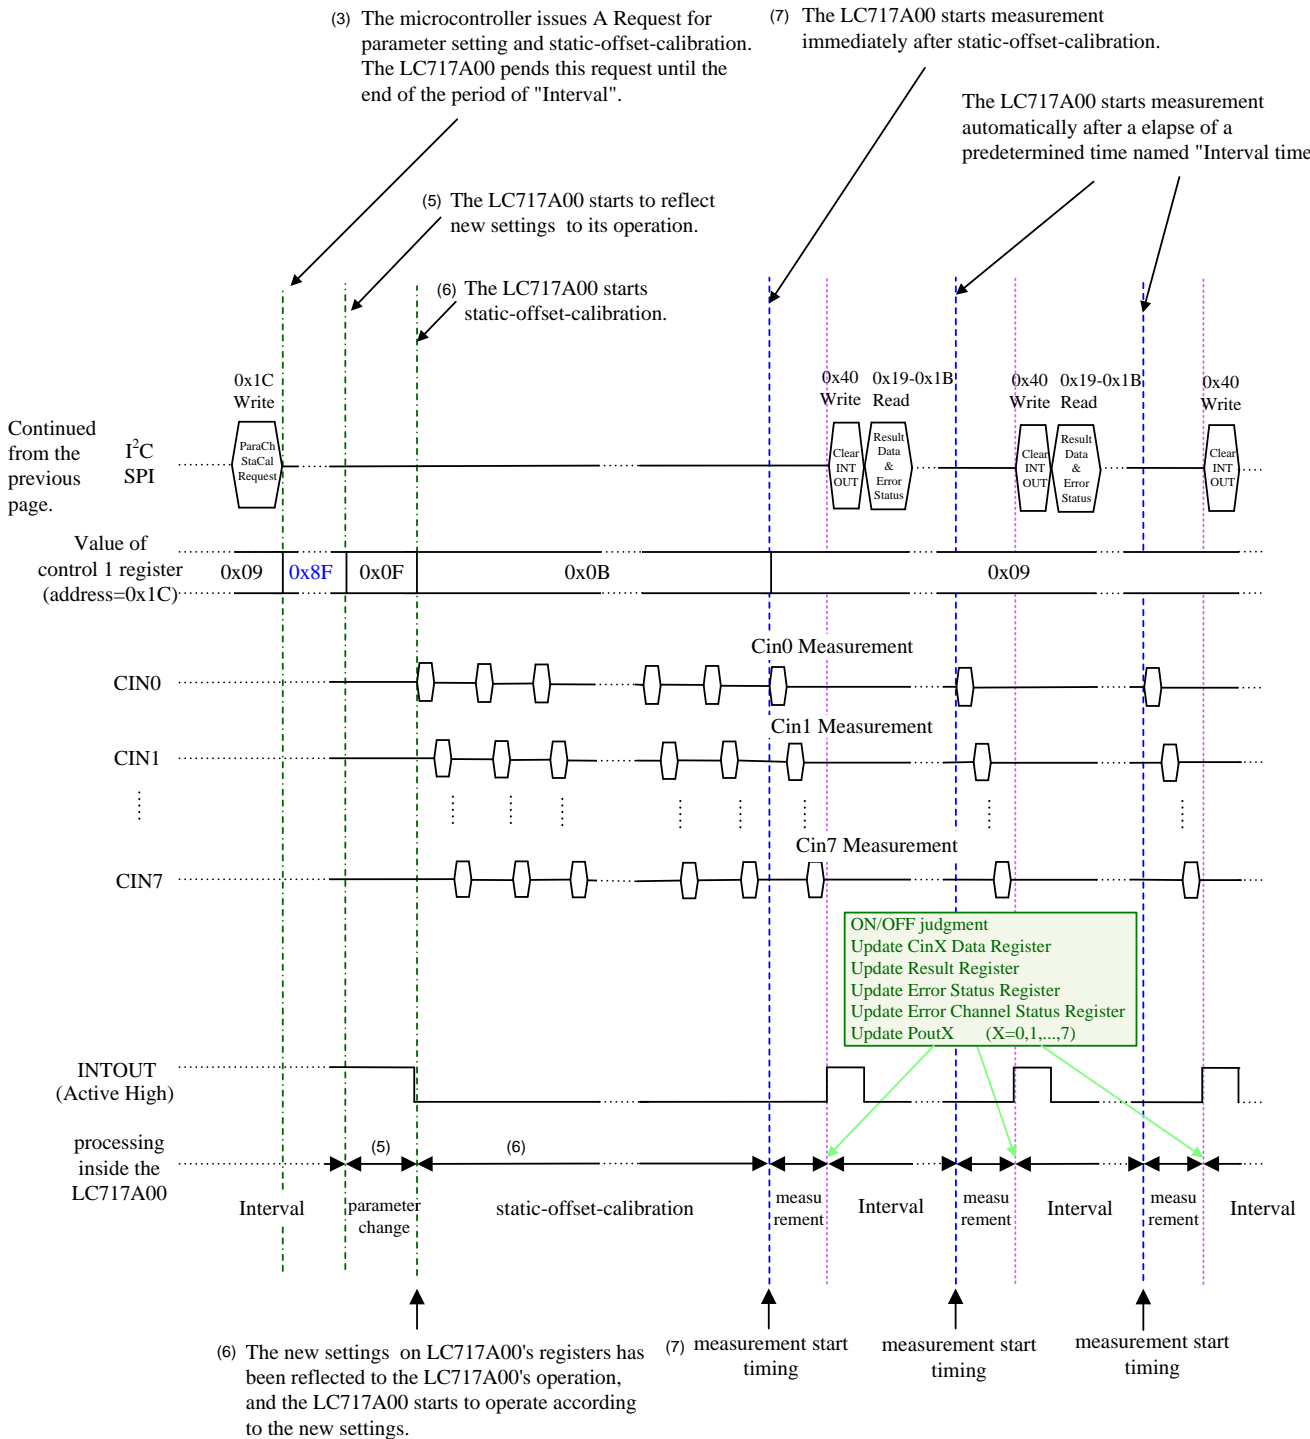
(3) The microcontroller issues A Request for parameter setting and static-offset-calibration. The LC717A00 pends this request until the end of the period of "Interval".

(7) The LC717A00 starts measurement immediately after static-offset-calibration.

The LC717A00 starts measurement automatically after a elapse of a predetermined time named "Interval time

(5) The LC717A00 starts to reflect new settings to its operation.

(6) The LC717A00 starts static-offset-calibration.

0x1C Write

0x40 Write

0x19-0x1B Read

0x40 Write

0x19-0x1B Read

0x40 Write

Continued from the previous page.

$I^2C$ SPI

ParaCh StaCal Request

Clear INT OUT

Result Data & Error Status

Clear INT OUT

Result Data & Error Status

Clear INT OUT

Value of control 1 register (address=0x1C)

0x09

0x8F

0x0F

0x0B

0x09

Cin0 Measurement

CIN0

Cin1 Measurement

CIN1

Cin7 Measurement

CIN7

ON/OFF judgment
Update CinX Data Register
Update Result Register
Update Error Status Register
Update Error Channel Status Register
Update PoutX (X=0,1,...,7)

INTOUT (Active High)

processing inside the LC717A00

(5)

(6)

Interval

parameter change

static-offset-calibration

measu rement

Interval

measu rement

Interval

measu rement

Interval

(6) The new settings on LC717A00's registers has been reflected to the LC717A00's operation, and the LC717A00 starts to operate according to the new settings.

(7) measurement start timing

measurement start timing

measurement start timing